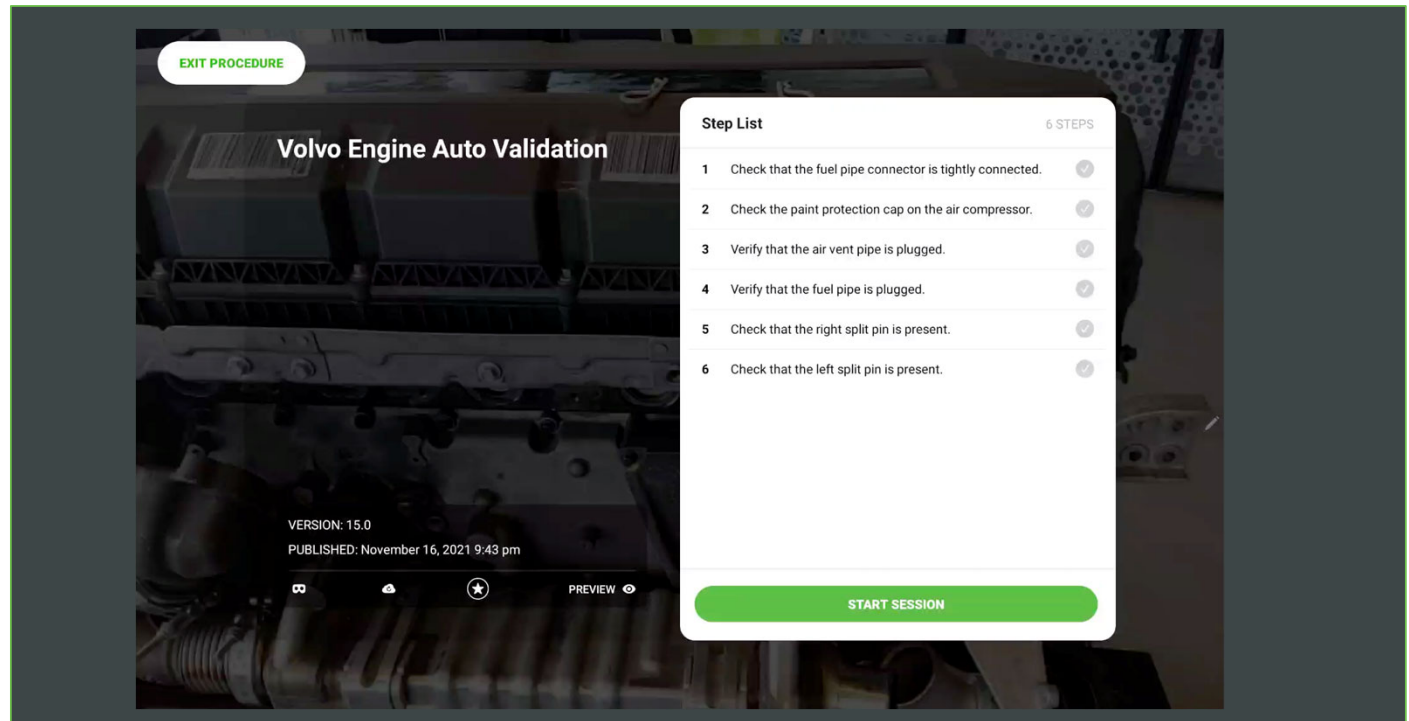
EXIT PROCEDURE

Volvo Engine Auto Validation

VERSION: 15.0

PUBLISHED: November 16, 2021 9:43 pm

PREVIEW

Step List

6 STEPS

1 Check that the fuel pipe connector is tightly connected.

2 Check the paint protection cap on the air compressor.

3 Verify that the air vent pipe is plugged.

4 Verify that the fuel pipe is plugged.

5 Check that the right split pin is present.

6 Check that the left split pin is present.

START SESSION